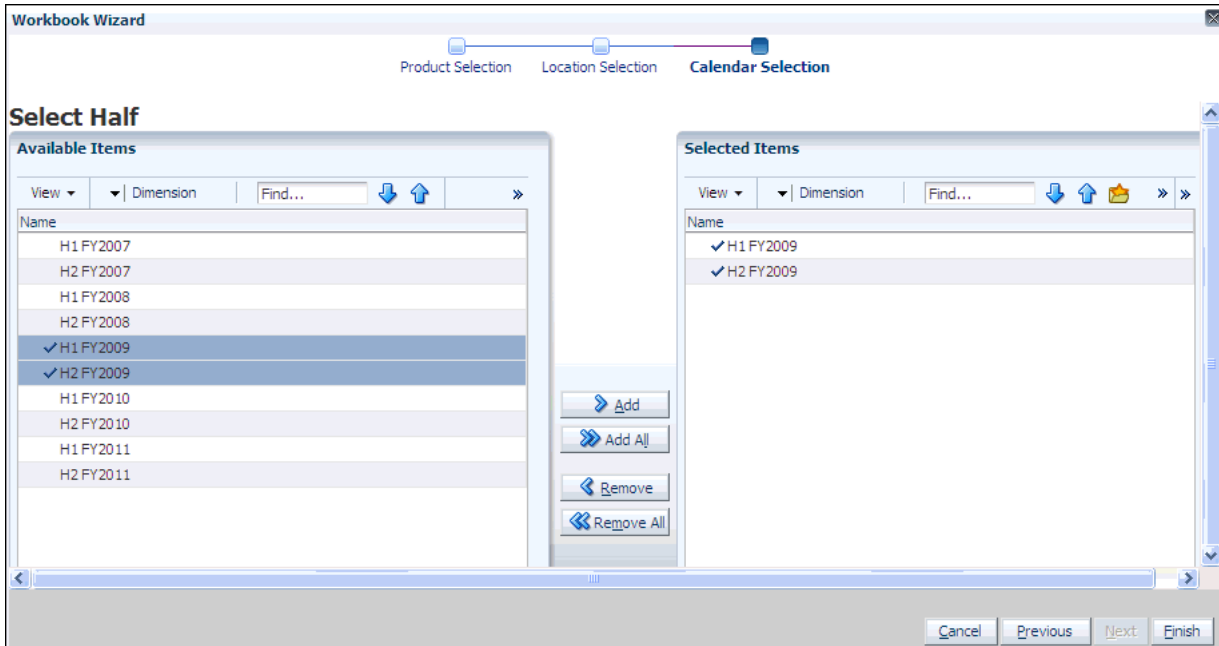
Workbook Wizard

Product Selection Location Selection Calendar Selection

Select Half

Available Items

View ▾ Dimension Find... »

Name
H1 FY2007
H2 FY2007
H1 FY2008
H2 FY2008
✓H1 FY2009
✓H2 FY2009
H1 FY2010
H2 FY2010
H1 FY2011
H2 FY2011

Add
Add All
Remove
Remove All

Selected Items

View ▾ Dimension Find... » »

Name
✓H1 FY2009
✓H2 FY2009

Cancel Previous Next Finish